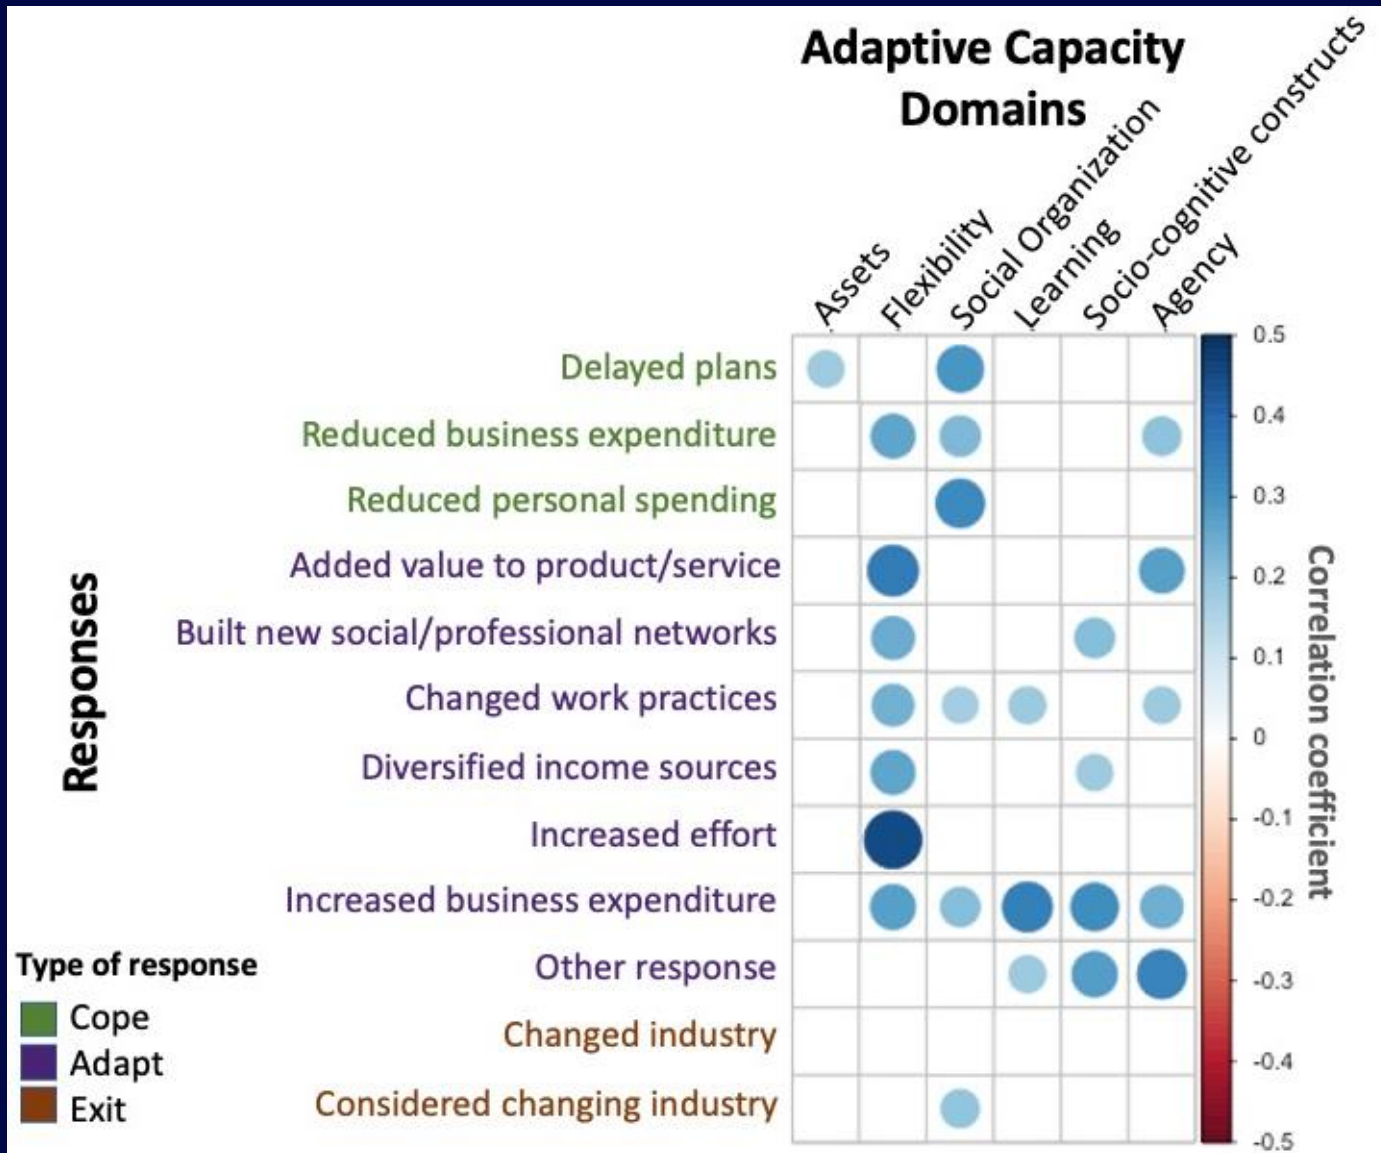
Adaptive Capacity Domains

Assets
Flexibility
Social Organization
Learning
Socio-cognitive constructs
Agency

Responses

Delayed plans
Reduced business expenditure
Reduced personal spending
Added value to product/service
Built new social/professional networks
Changed work practices
Diversified income sources
Increased effort
Increased business expenditure
Other response
Changed industry
Considered changing industry

Correlation coefficient
0.5
0.4
0.3
0.2
0.1
0
-0.1
-0.2
-0.3
-0.4
-0.5

Type of response
Cope
Adapt
Exit